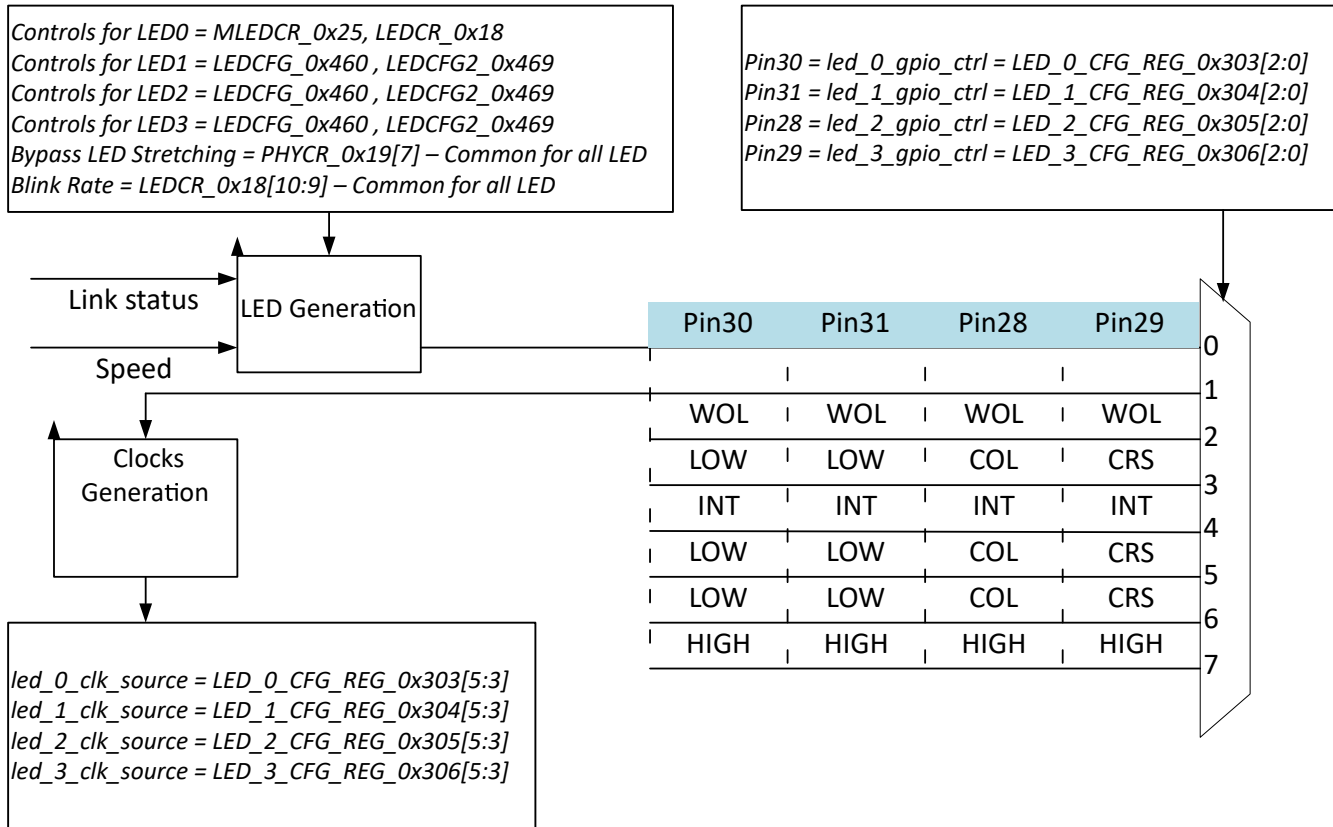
Controls for LED0 = MLEDCR_0x25, LEDCR_0x18
Controls for LED1 = LEDCFG_0x460 , LEDCFG2_0x469
Controls for LED2 = LEDCFG_0x460 , LEDCFG2_0x469
Controls for LED3 = LEDCFG_0x460 , LEDCFG2_0x469
Bypass LED Stretching = PHYCR_0x19[7] – Common for all LED
Blink Rate = LEDCR_0x18[10:9] – Common for all LED

Pin30 = led_0_gpio_ctrl = LED_0_CFG_REG_0x303[2:0]
Pin31 = led_1_gpio_ctrl = LED_1_CFG_REG_0x304[2:0]
Pin28 = led_2_gpio_ctrl = LED_2_CFG_REG_0x305[2:0]
Pin29 = led_3_gpio_ctrl = LED_3_CFG_REG_0x306[2:0]

Link status
Speed
LED Generation

| Pin30 | Pin31 | Pin28 | Pin29 | |
|---|---|---|---|---|
| | | | | 0 |
| | | | | 1 |
| WOL | WOL | WOL | WOL | 2 |
| LOW | LOW | COL | CRS | 3 |
| INT | INT | INT | INT | 4 |
| LOW | LOW | COL | CRS | 5 |
| LOW | LOW | COL | CRS | 6 |
| HIGH | HIGH | HIGH | HIGH | 7 |

Clocks Generation

led_0_clk_source = LED_0_CFG_REG_0x303[5:3]
led_1_clk_source = LED_1_CFG_REG_0x304[5:3]
led_2_clk_source = LED_2_CFG_REG_0x305[5:3]
led_3_clk_source = LED_3_CFG_REG_0x306[5:3]